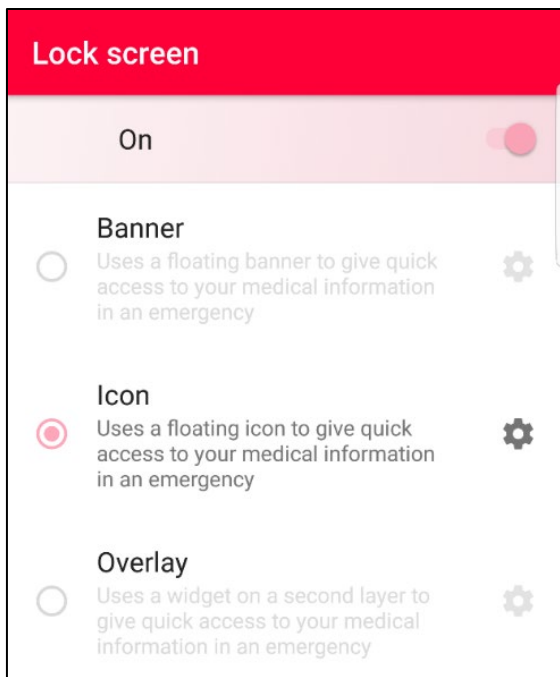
Lock screen

On

Banner
Uses a floating banner to give quick access to your medical information in an emergency

Icon
Uses a floating icon to give quick access to your medical information in an emergency

Overlay
Uses a widget on a second layer to give quick access to your medical information in an emergency